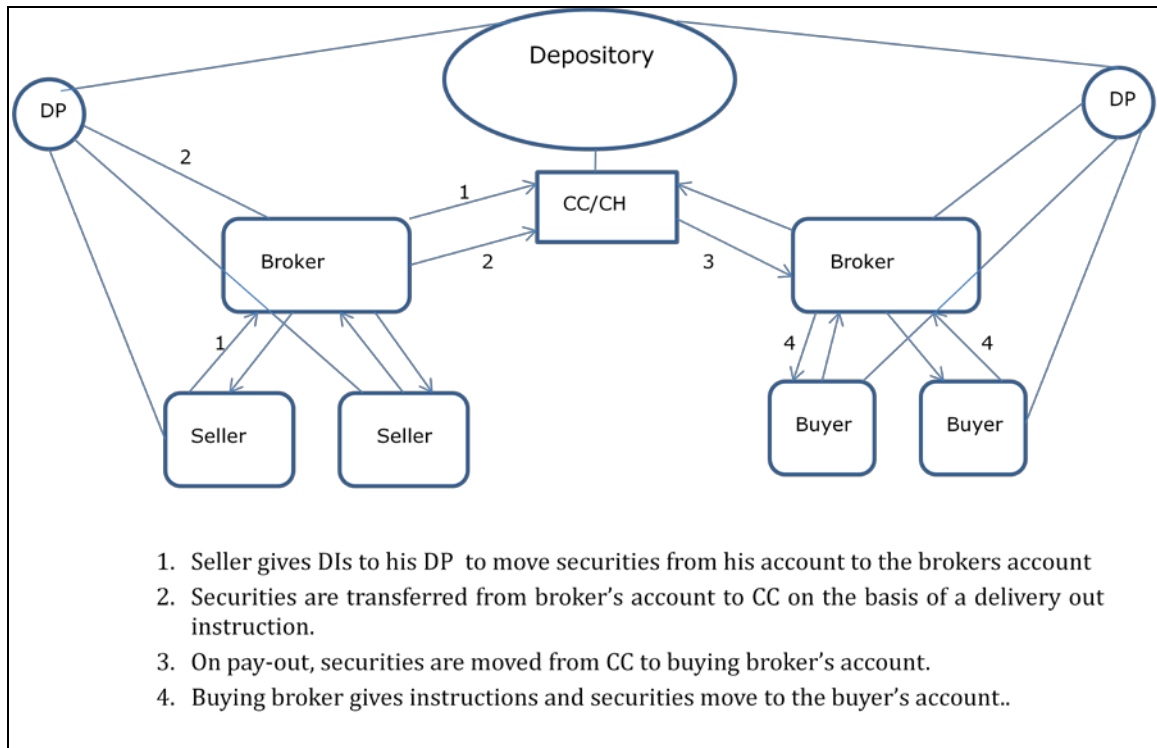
Depository

DP

DP

2

1

CC/CH

Broker

2

3

Broker

1

4

4

Seller

Seller

Buyer

Buyer

1. Seller gives DIs to his DP to move securities from his account to the brokers account
2. Securities are transferred from broker's account to CC on the basis of a delivery out instruction.
3. On pay-out, securities are moved from CC to buying broker's account.
4. Buying broker gives instructions and securities move to the buyer's account..